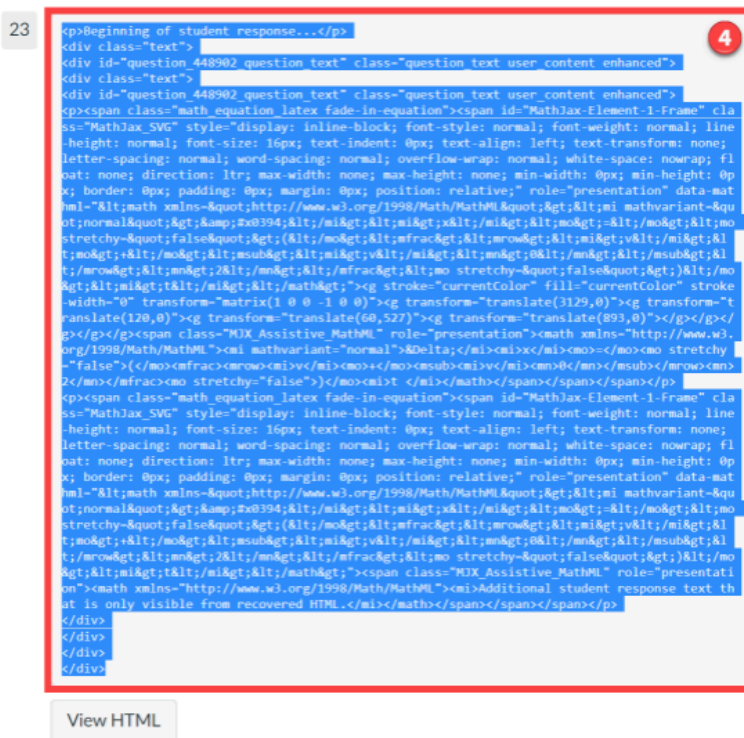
23

4

<p>Beginning of student response...</p>
<div class="text">
<div id="question_448902_question_text" class="question_text user_content enhanced">
<div class="text">
<div id="question_448902_question_text" class="question_text user_content enhanced">
<p><span class="math_equation_latex fade-in-equation"><span id="MathJax-Element-1-Frame" class="MathJax_SVG" style="display: inline-block; font-style: normal; font-weight: normal; line-height: normal; font-size: 16px; text-indent: 0px; text-align: left; text-transform: none; letter-spacing: normal; word-spacing: normal; overflow-wrap: normal; white-space: nowrap; float: none; direction: ltr; max-width: none; max-height: none; min-width: 0px; min-height: 0px; border: 0px; padding: 0px; margin: 0px; position: relative;" role="presentation" data-mathml="&lt;math xmlns=&quot;http://www.w3.org/1998/Math/MathML&quot;&gt;&lt;mi mathvariant=&quot;normal&quot;&gt;&amp;#x0394;&lt;/mi&gt;&lt;mi&gt;x&lt;/mi&gt;&lt;mo&gt;=&lt;/mo&gt;&lt;mo stretchy=&quot;false&quot;&gt;(&lt;/mo&gt;&lt;mfrac&gt;&lt;mrow&gt;&lt;mi&gt;v&lt;/mi&gt;&lt;mo&gt;+&lt;/mo&gt;&lt;msub&gt;&lt;mi&gt;v&lt;/mi&gt;&lt;mn&gt;0&lt;/mn&gt;&lt;/msub&gt;&lt;/mrow&gt;&lt;mn&gt;2&lt;/mn&gt;&lt;/mfrac&gt;&lt;mo stretchy=&quot;false&quot;&gt;)&lt;/mo&gt;&lt;mi&gt;t&lt;/mi&gt;&lt;/math&gt;"><g stroke="currentColor" fill="currentColor" stroke-width="0" transform="matrix(1 0 0 -1 0 0)"><g transform="translate(3129,0)"><g transform="translate(120,0)"><g transform="translate(60,527)"><g transform="translate(893,0)"></g></g></g></g><span class="MJX_Assistive_MathML" role="presentation"><math xmlns="http://www.w3.org/1998/Math/MathML"><mi mathvariant="normal">&Delta;</mi><mi>x</mi><mo>=</mo><mo stretchy="false">(</mo><mfrac><mrow><mi>v</mi><mo>+</mo><msub><mi>v</mi><mn>0</mn></msub></mrow><mn>2</mn></mfrac><mo stretchy="false">)</mo><mi>t </mi></math></span></span></span></p>
<p><span class="math_equation_latex fade-in-equation"><span id="MathJax-Element-1-Frame" class="MathJax_SVG" style="display: inline-block; font-style: normal; font-weight: normal; line-height: normal; font-size: 16px; text-indent: 0px; text-align: left; text-transform: none; letter-spacing: normal; word-spacing: normal; overflow-wrap: normal; white-space: nowrap; float: none; direction: ltr; max-width: none; max-height: none; min-width: 0px; min-height: 0px; border: 0px; padding: 0px; margin: 0px; position: relative;" role="presentation" data-mathml="&lt;math xmlns=&quot;http://www.w3.org/1998/Math/MathML&quot;&gt;&lt;mi mathvariant=&quot;normal&quot;&gt;&amp;#x0394;&lt;/mi&gt;&lt;mi&gt;x&lt;/mi&gt;&lt;mo&gt;=&lt;/mo&gt;&lt;mo stretchy=&quot;false&quot;&gt;(&lt;/mo&gt;&lt;mfrac&gt;&lt;mrow&gt;&lt;mi&gt;v&lt;/mi&gt;&lt;mo&gt;+&lt;/mo&gt;&lt;msub&gt;&lt;mi&gt;v&lt;/mi&gt;&lt;mn&gt;0&lt;/mn&gt;&lt;/msub&gt;&lt;/mrow&gt;&lt;mn&gt;2&lt;/mn&gt;&lt;/mfrac&gt;&lt;mo stretchy=&quot;false&quot;&gt;)&lt;/mo&gt;&lt;mi&gt;t&lt;/mi&gt;&lt;/math&gt;"><span class="MJX_Assistive_MathML" role="presentation"><math xmlns="http://www.w3.org/1998/Math/MathML"><mi>Additional student response text that is only visible from recovered HTML.</mi></math></span></span></span></p>
</div>
</div>
</div>
</div>

View HTML